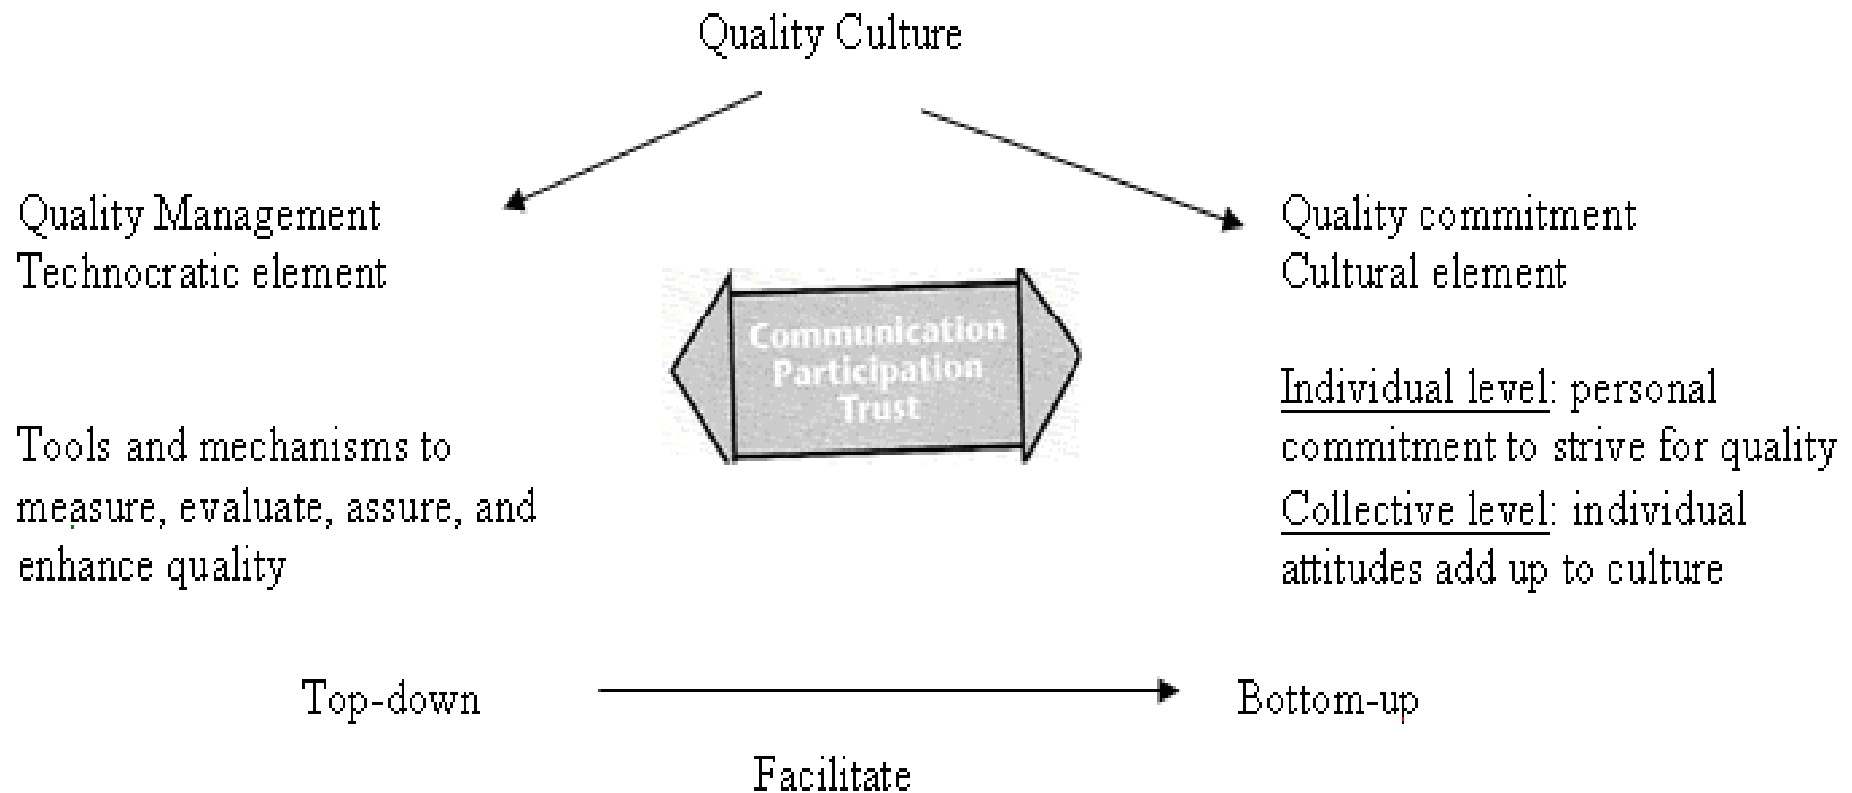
Quality Culture

Quality Management
Technocratic element

Quality commitment
Cultural element

Communication
Participation
Trust

Tools and mechanisms to measure, evaluate, assure, and enhance quality

Individual level: personal commitment to strive for quality
Collective level: individual attitudes add up to culture

Top-down

Bottom-up

Facilitate